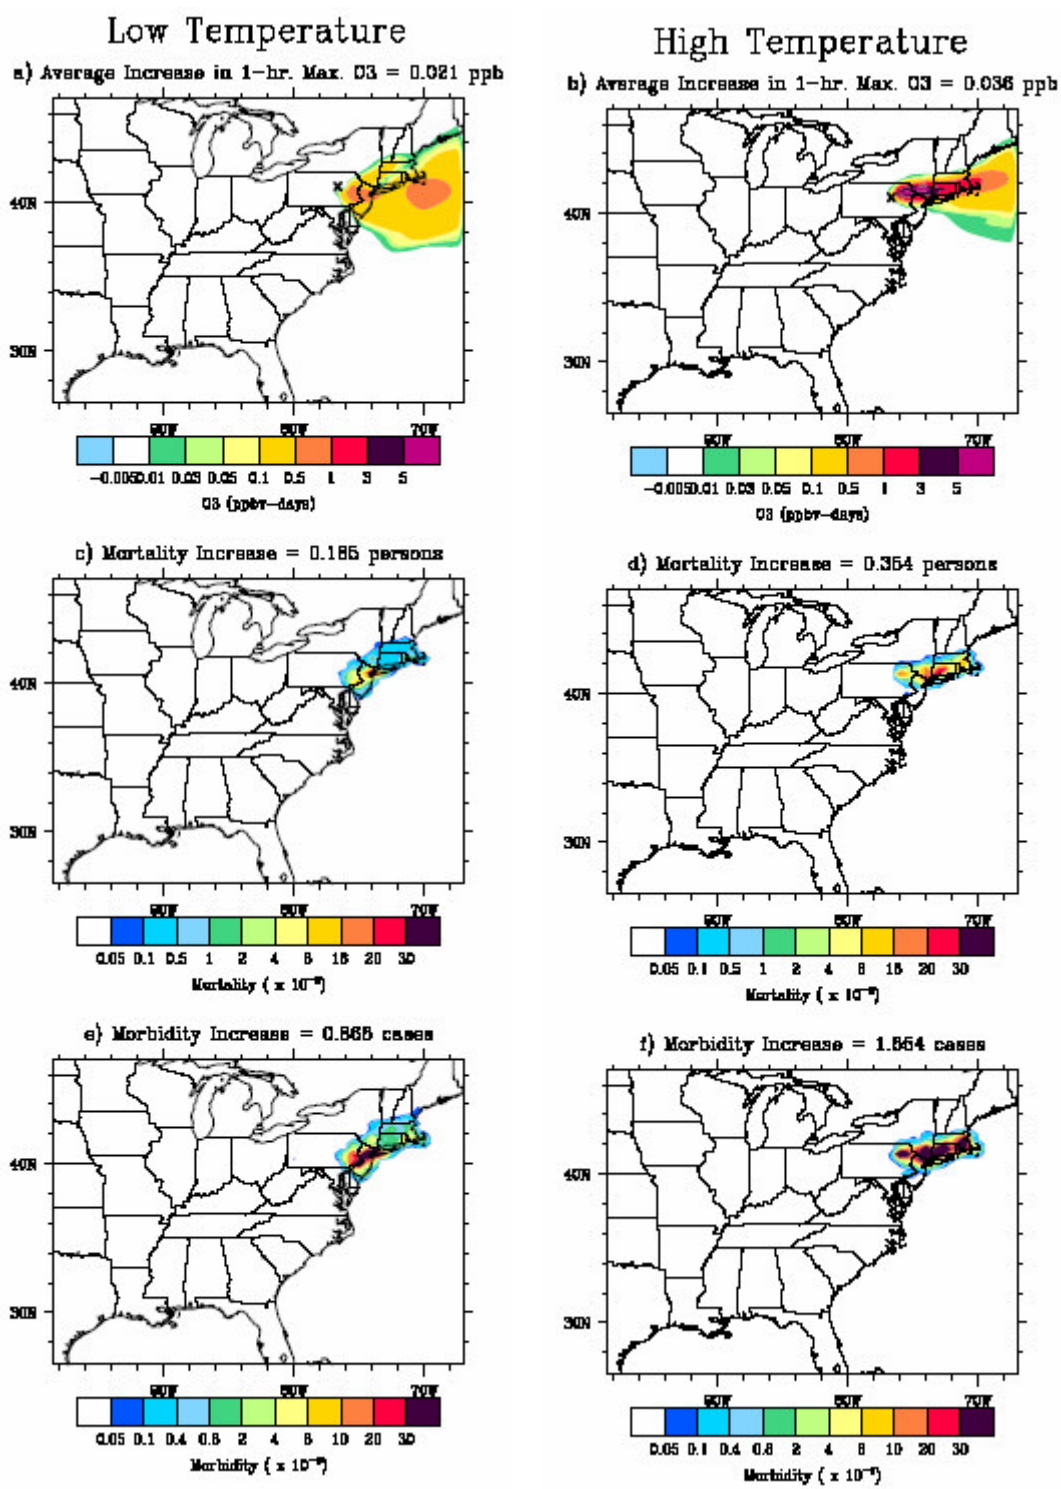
Low Temperature

a) Average Increase in 1-hr. Max. O3 = 0.021 ppb

40N

30N

90W 80W 70W

-0.005 0.01 0.03 0.05 0.1 0.5 1 3 5

O3 (ppbv-days)

c) Mortality Increase = 0.185 persons

40N

30N

90W 80W 70W

0.05 0.1 0.5 1 2 4 8 16 20 30

Mortality ( x $10^{-6}$)

e) Morbidity Increase = 0.868 cases

40N

30N

90W 80W 70W

0.05 0.1 0.4 0.8 2 4 8 10 20 30

Morbidity ( x $10^{-6}$)

High Temperature

b) Average Increase in 1-hr. Max. O3 = 0.036 ppb

40N

30N

90W 80W 70W

-0.005 0.01 0.03 0.05 0.1 0.5 1 3 5

O3 (ppbv-days)

d) Mortality Increase = 0.354 persons

40N

30N

90W 80W 70W

0.05 0.1 0.5 1 2 4 8 16 20 30

Mortality ( x $10^{-6}$)

f) Morbidity Increase = 1.864 cases

40N

30N

90W 80W 70W

0.05 0.1 0.4 0.8 2 4 8 10 20 30

Morbidity ( x $10^{-6}$)